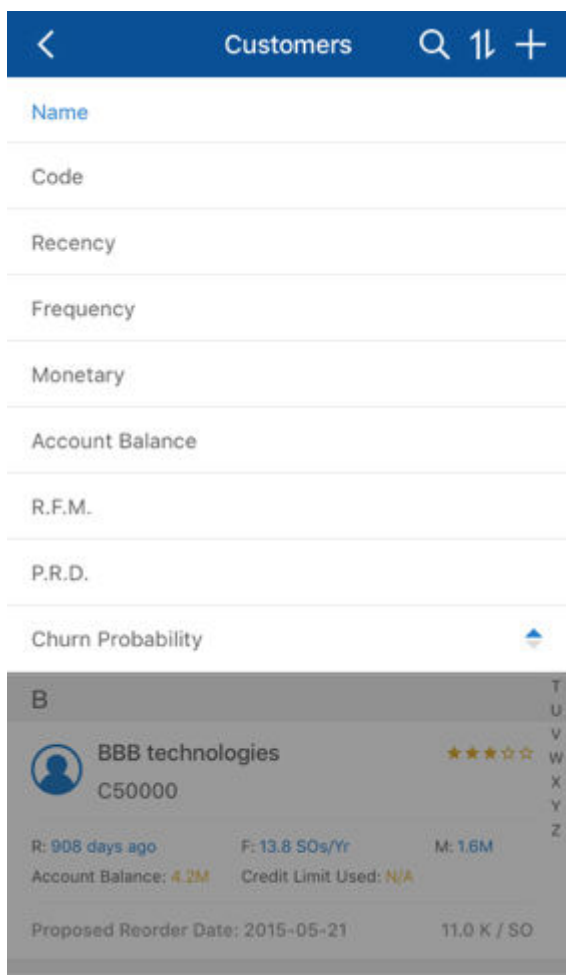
Customers

Name

Code

Recency

Frequency

Monetary

Account Balance

R.F.M.

P.R.D.

Churn Probability

B

T
U
V
W
X
Y
Z

BBB technologies
C50000

R: 908 days ago
F: 13.8 SOs/Yr
M: 1.6M
Account Balance: 4.2M
Credit Limit Used: N/A

Proposed Reorder Date: 2015-05-21
11.0 K / SO